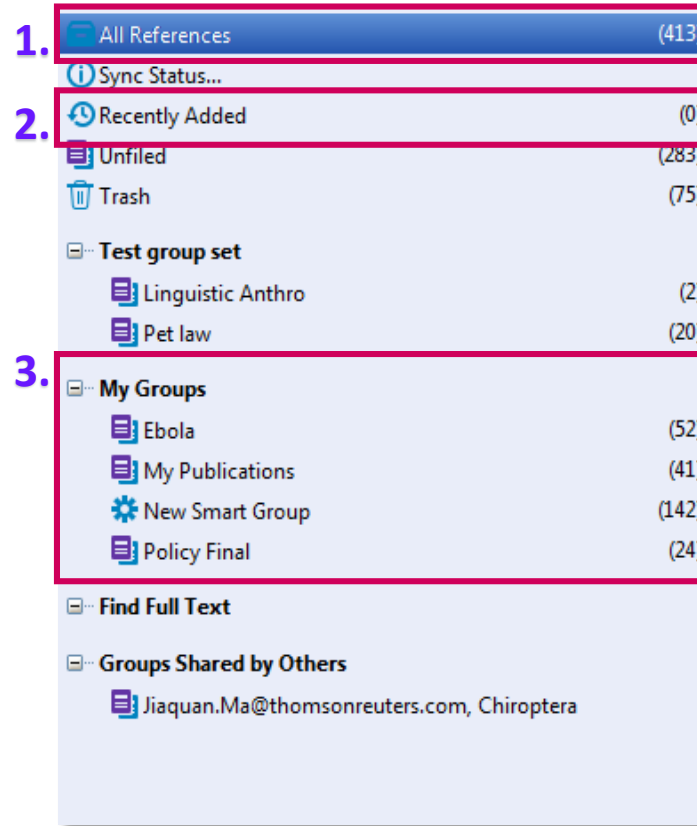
1. All References (413

Sync Status...

2. Recently Added (0

Unfiled (283

Trash (75

Test group set

Linguistic Anthro (2

Pet law (20

3. My Groups

Ebola (52

My Publications (41

New Smart Group (142

Policy Final (24

Find Full Text

Groups Shared by Others

Jiaquan.Ma@thomsonreuters.com, Chiroptera